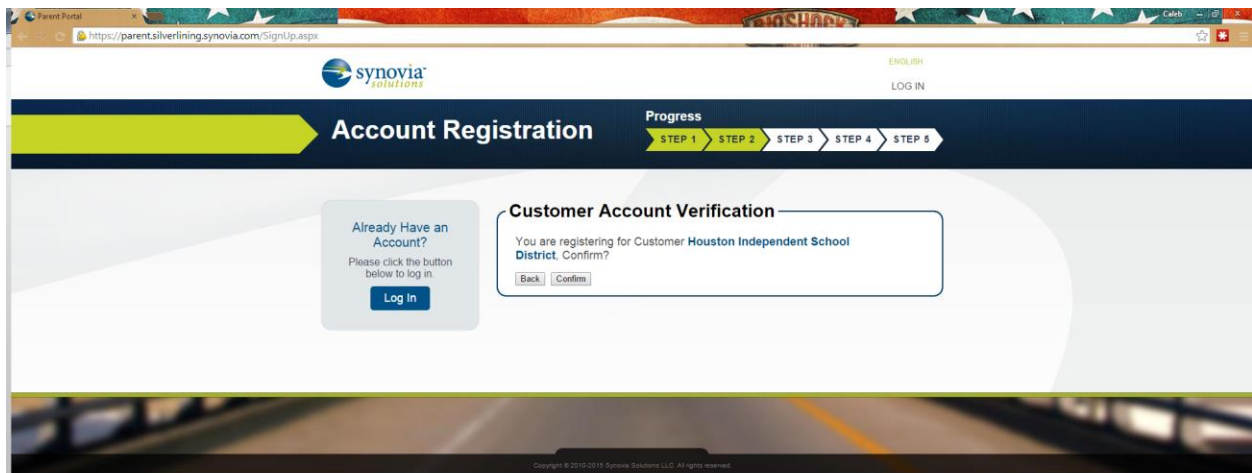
Parent Portal

Caleb

https://parent.silverlining.synovia.com/SignUp.aspx

synovia solutions

ENGLISH

LOG IN

Account Registration

Progress

STEP 1 STEP 2 STEP 3 STEP 4 STEP 5

Already Have an Account?

Please click the button below to log in.

Log In

Customer Account Verification

You are registering for Customer Houston Independent School District, Confirm?

Back Confirm

Copyright © 2010-2015 Synovia Solutions LLC. All rights reserved.